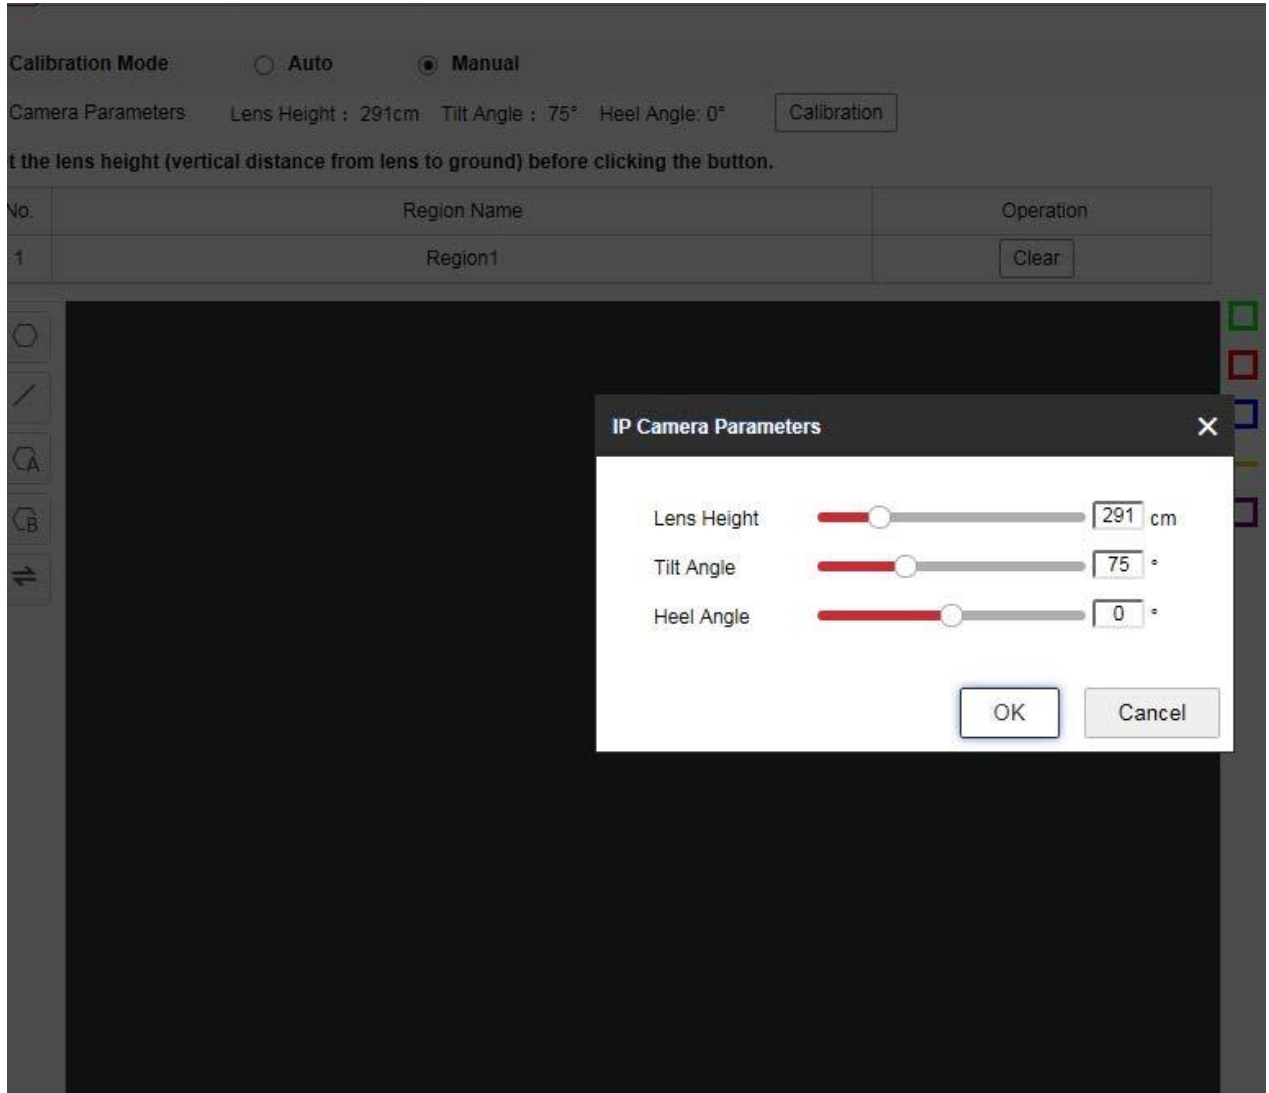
Calibration Mode Auto Manual

Camera Parameters Lens Height : 291cm Tilt Angle : 75° Heel Angle: 0° Calibration

t the lens height (vertical distance from lens to ground) before clicking the button.

| No. | Region Name | Operation |
|---|---|---|
| 1 | Region1 | Clear |

IP Camera Parameters

Lens Height 291 cm

Tilt Angle 75 °

Heel Angle 0 °

OK Cancel